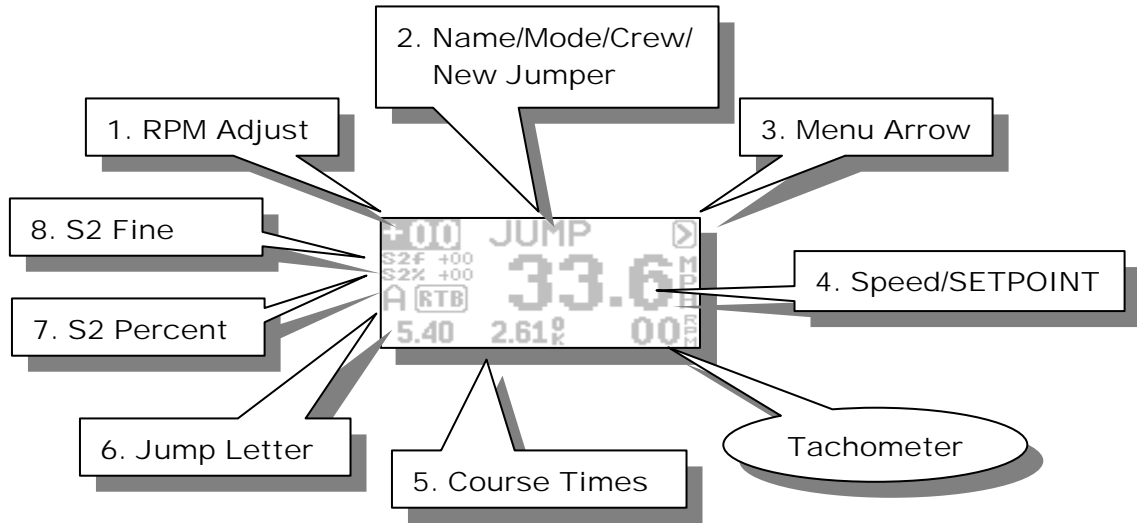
2. Name/Mode/Crew/ New Jumper

1. RPM Adjust

3. Menu Arrow

8. S2 Fine

+00 JUMP

S2F +00
S2% +00

33.6 MPH

4. Speed/SETPOINT

A RTB

7. S2 Percent

5.40 2.61 OK 00 RPM

6. Jump Letter

Tachometer

5. Course Times